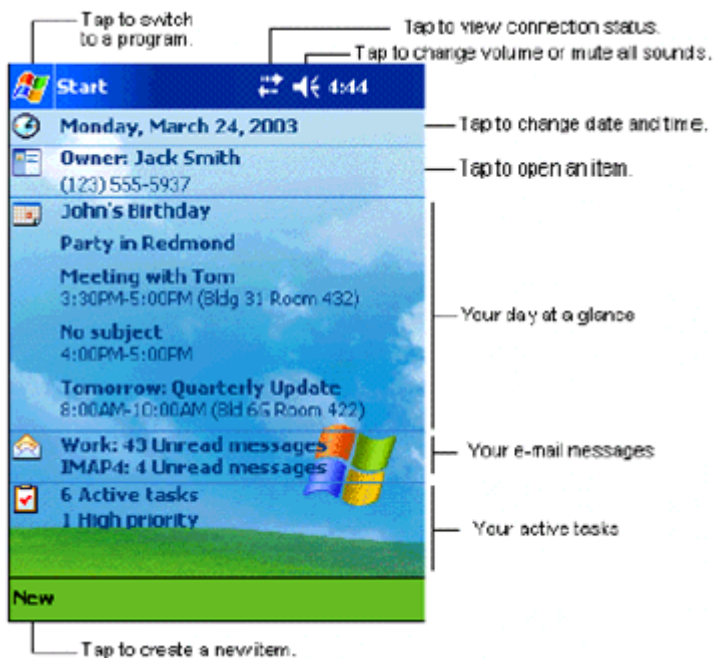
Tap to switch to a program.

Tap to view connection status.

Tap to change volume or mute all sounds.

Start

4:44

Monday, March 24, 2003

Tap to change date and time.

Owner: Jack Smith
(123) 555-5937

Tap to open an item.

John's Birthday

Party in Redmond

Meeting with Tom
3:30PM-5:00PM (Bldg 31 Room 432)

No subject
4:00PM-5:00PM

Tomorrow: Quarterly Update
8:00AM-10:00AM (Bld 6G Room 422)

Your day at a glance

Work: 43 Unread messages
IMAP4: 4 Unread messages

Your e-mail messages

6 Active tasks
1 High priority

Your active tasks

New

Tap to create a new item.